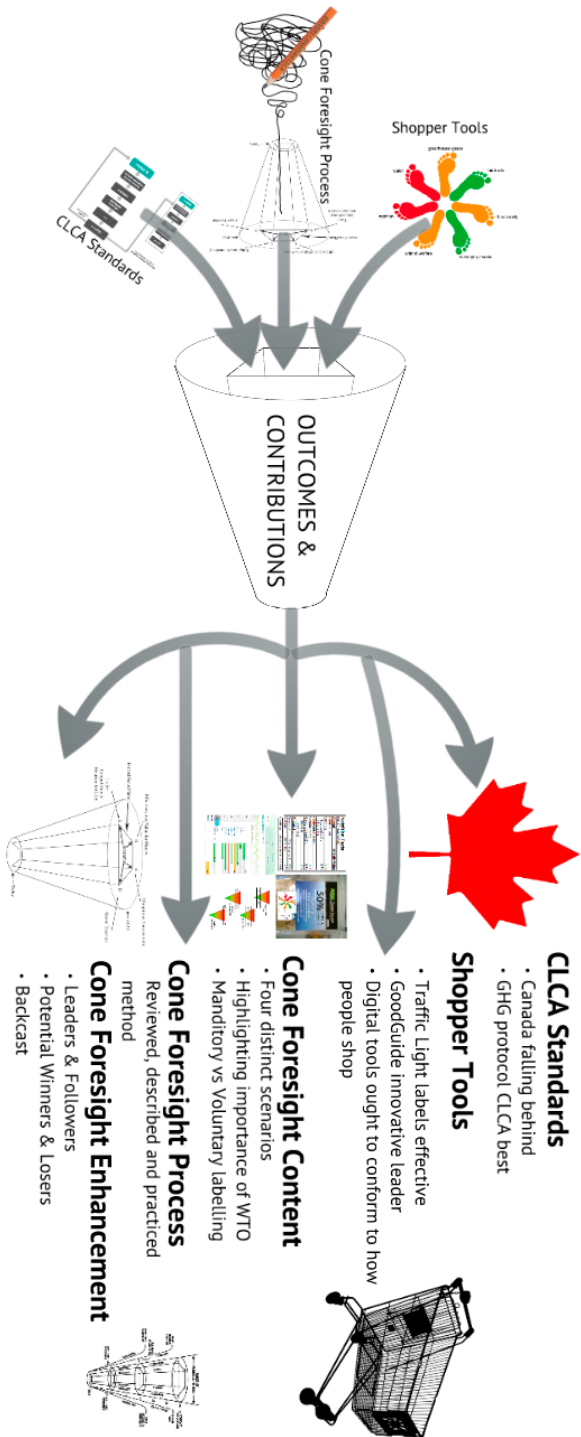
Cone Foresight Process

Shopper Tools

CLCA Standards

OUTCOMES & CONTRIBUTIONS

CLCA Standards
• Canada falling behind
• GHG protocol CLCA best

Shopper Tools
• Traffic Light labels effective
• GoodGuide innovative leader
• Digital tools ought to conform to how people shop

Cone Foresight Content
• Four distinct scenarios
• Highlighting importance of WTO
• Manditory vs Voluntary labelling

Cone Foresight Process
Reviewed, described and practiced method

Cone Foresight Enhancement
• Leaders & Followers
• Potential Winners & Losers
• Backcast